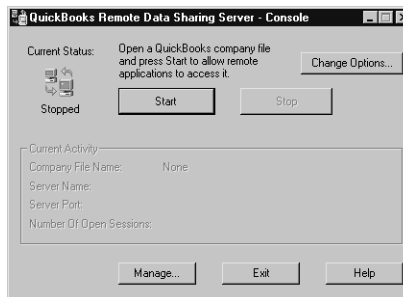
QuickBooks Remote Data Sharing Server - Console

Current Status:

Stopped

Open a QuickBooks company file and press Start to allow remote applications to access it.

Change Options...

Start

Stop

Current Activity

Company File Name: None

Server Name:

Server Port:

Number Of Open Sessions:

Manage...

Exit

Help